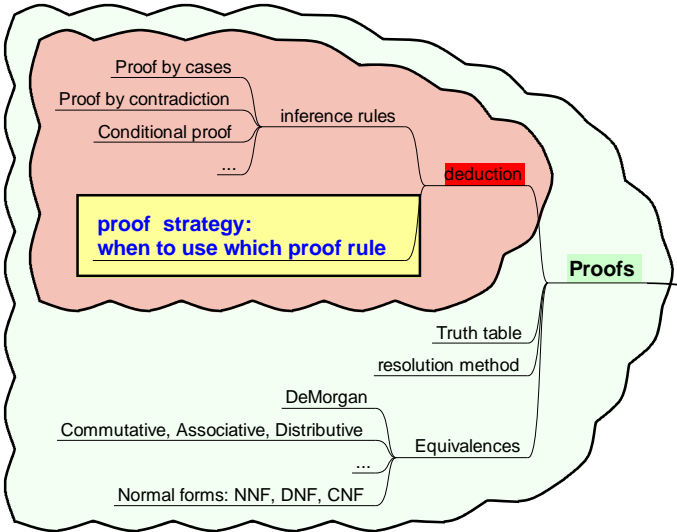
Proof by cases

Proof by contradiction

Conditional proof

...

inference rules

deduction

proof strategy:
when to use which proof rule

Proofs

Truth table

resolution method

DeMorgan

Commutative, Associative, Distributive

...

Equivalences

Normal forms: NNF, DNF, CNF